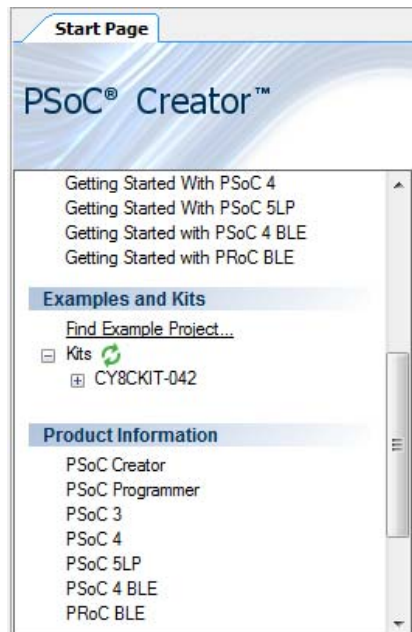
Start Page

PSoC® Creator™

Getting Started With PSoC 4
Getting Started With PSoC 5LP
Getting Started with PSoC 4 BLE
Getting Started with PRoC BLE

Examples and Kits

Find Example Project...
Kits
CY8CKIT-042

Product Information

PSoC Creator
PSoC Programmer
PSoC 3
PSoC 4
PSoC 5LP
PSoC 4 BLE
PRoC BLE